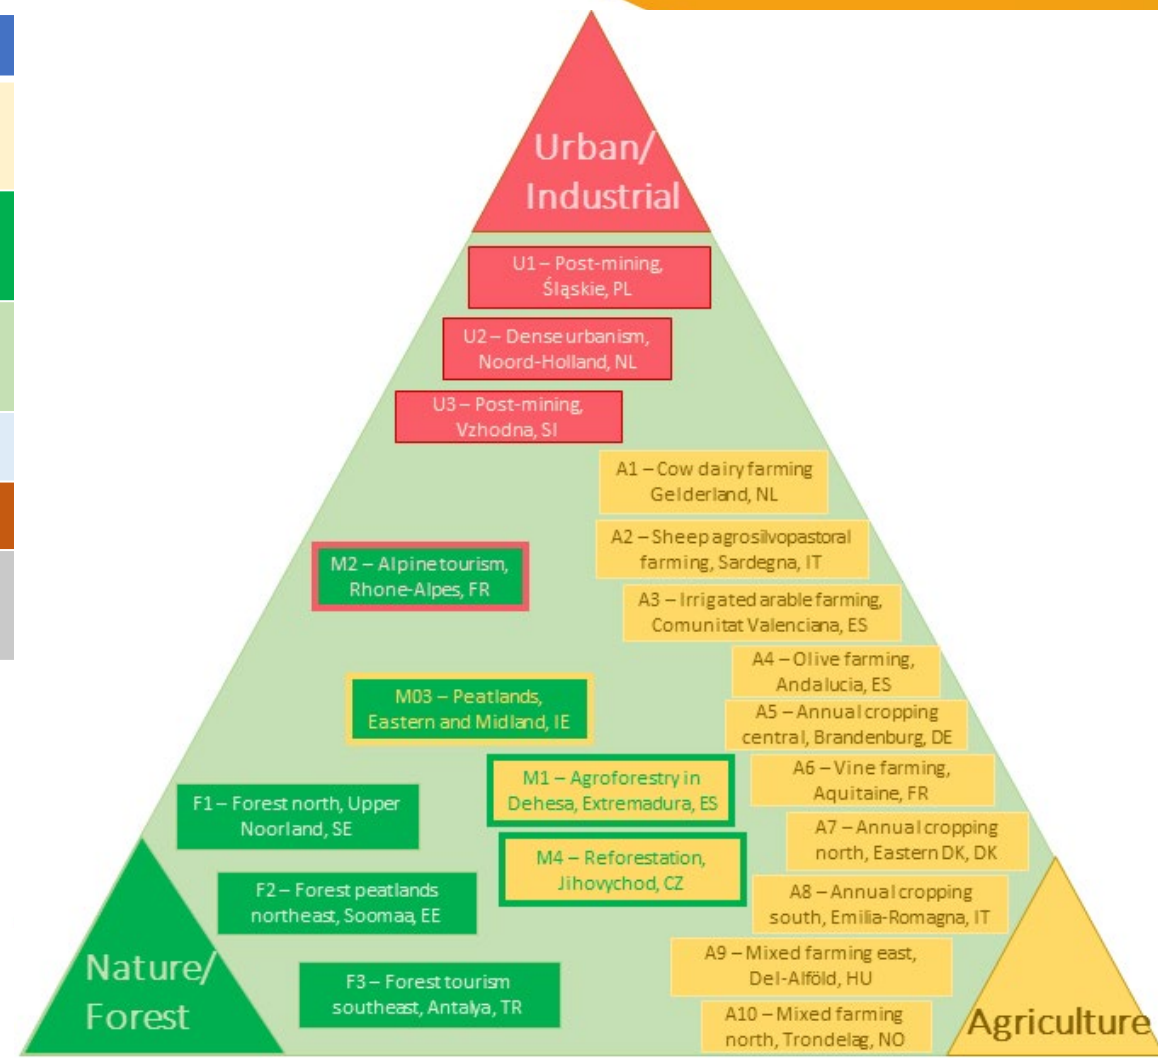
Urban/ Industrial

U1 – Post-mining, Śląskie, PL

U2 – Dense urbanism, Noord-Holland, NL

U3 – Post-mining, Vzhodna, SI

A1 – Cow dairy farming Gelderland, NL

A2 – Sheep agrosilvopastoral farming, Sardegna, IT

M2 – Alpine tourism, Rhone-Alpes, FR

A3 – Irrigated arable farming, Comunitat Valenciana, ES

A4 – Olive farming, Andalucia, ES

M03 – Peatlands, Eastern and Midland, IE

A5 – Annual cropping central, Brandenburg, DE

M1 – Agroforestry in Dehesa, Extremadura, ES

A6 – Vine farming, Aquitaine, FR

F1 – Forest north, Upper Noorland, SE

A7 – Annual cropping north, Eastern DK, DK

M4 – Reforestation, Jihovychod, CZ

F2 – Forest peatlands northeast, Soomaa, EE

A8 – Annual cropping south, Emilia-Romagna, IT

A9 – Mixed farming east, Del-Alföld, HU

Nature/ Forest

F3 – Forest tourism southeast, Antalya, TR

A10 – Mixed farming north, Trondelag, NO

Agriculture